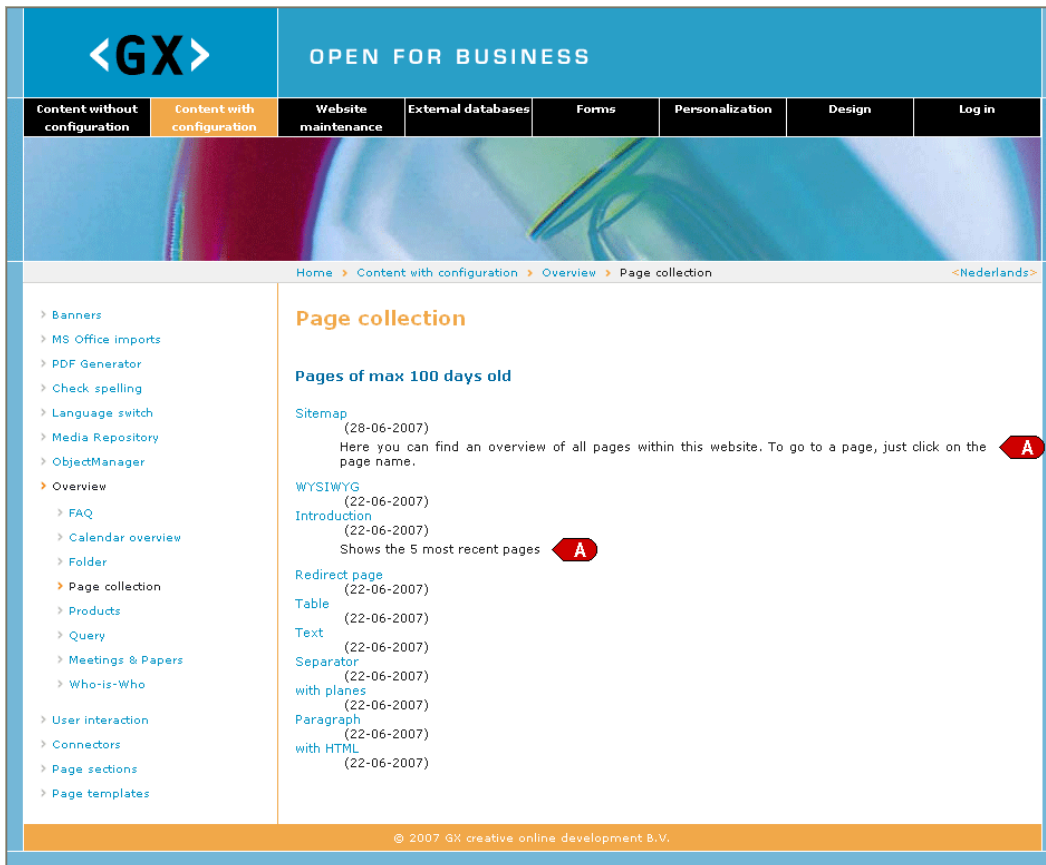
<GX>

OPEN FOR BUSINESS

Content without configuration | Content with configuration | Website maintenance | External databases | Forms | Personalization | Design | Log in

Home > Content with configuration > Overview > Page collection <Nederlands>

Banners
MS Office imports
PDF Generator
Check spelling
Language switch
Media Repository
ObjectManager
Overview
FAQ
Calendar overview
Folder
Page collection
Products
Query
Meetings & Papers
Who-is-Who
User interaction
Connectors
Page sections
Page templates

Page collection

Pages of max 100 days old

Sitemap
(28-06-2007)
Here you can find an overview of all pages within this website. To go to a page, just click on the page name.
A
WYSIWYG
(22-06-2007)
Introduction
(22-06-2007)
Shows the 5 most recent pages
A
Redirect page
(22-06-2007)
Table
(22-06-2007)
Text
(22-06-2007)
Separator
(22-06-2007)
with planes
(22-06-2007)
Paragraph
(22-06-2007)
with HTML
(22-06-2007)

© 2007 GX creative online development B.V.